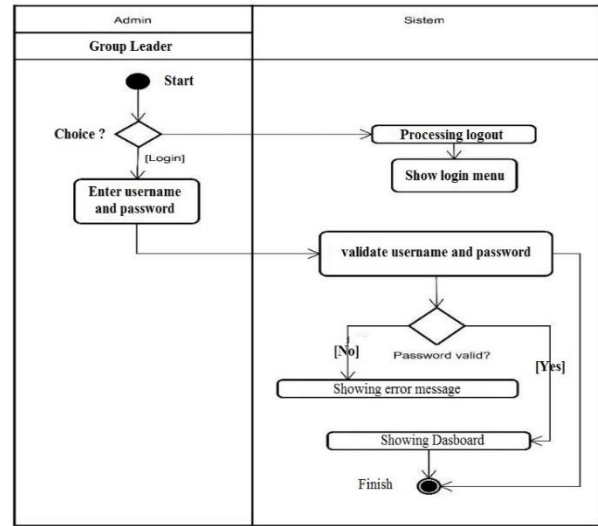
Admin

Sistem

Group Leader

Start

Choice ?

[Login]

Enter username and password

Processing logout

Show login menu

validate username and password

[No]

Password valid?

[Yes]

Showing error message

Showing Dasboard

Finish